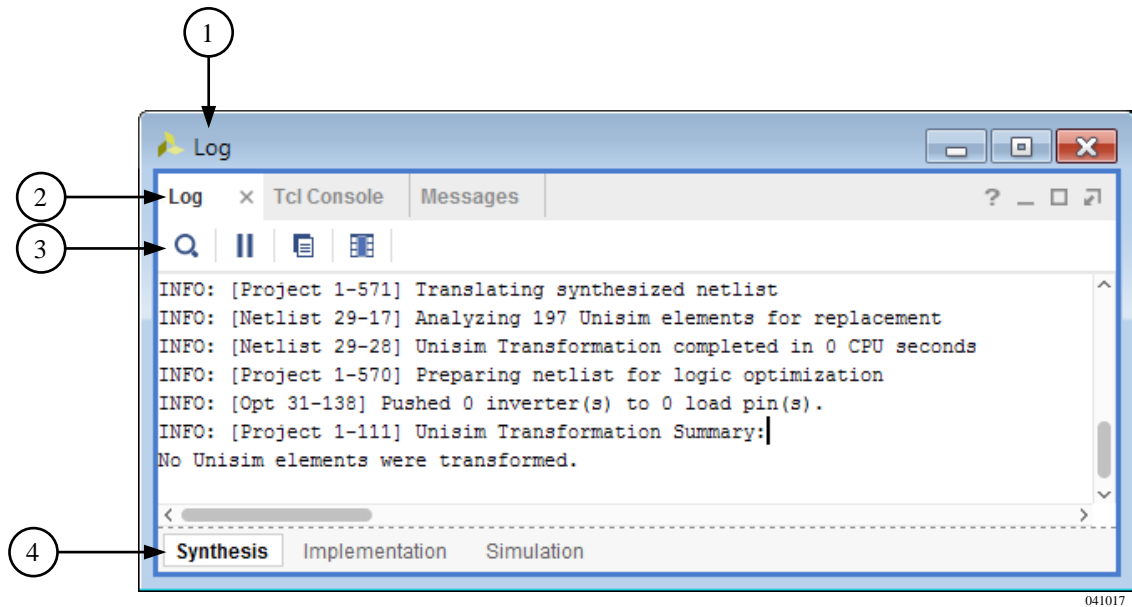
1

Log

2

Log × Tcl Console Messages

? _ □ ⇗

3

INFO: [Project 1-571] Translating synthesized netlist
INFO: [Netlist 29-17] Analyzing 197 Unisim elements for replacement
INFO: [Netlist 29-28] Unisim Transformation completed in 0 CPU seconds
INFO: [Project 1-570] Preparing netlist for logic optimization
INFO: [Opt 31-138] Pushed 0 inverter(s) to 0 load pin(s).
INFO: [Project 1-111] Unisim Transformation Summary:
No Unisim elements were transformed.

4

Synthesis Implementation Simulation

041017